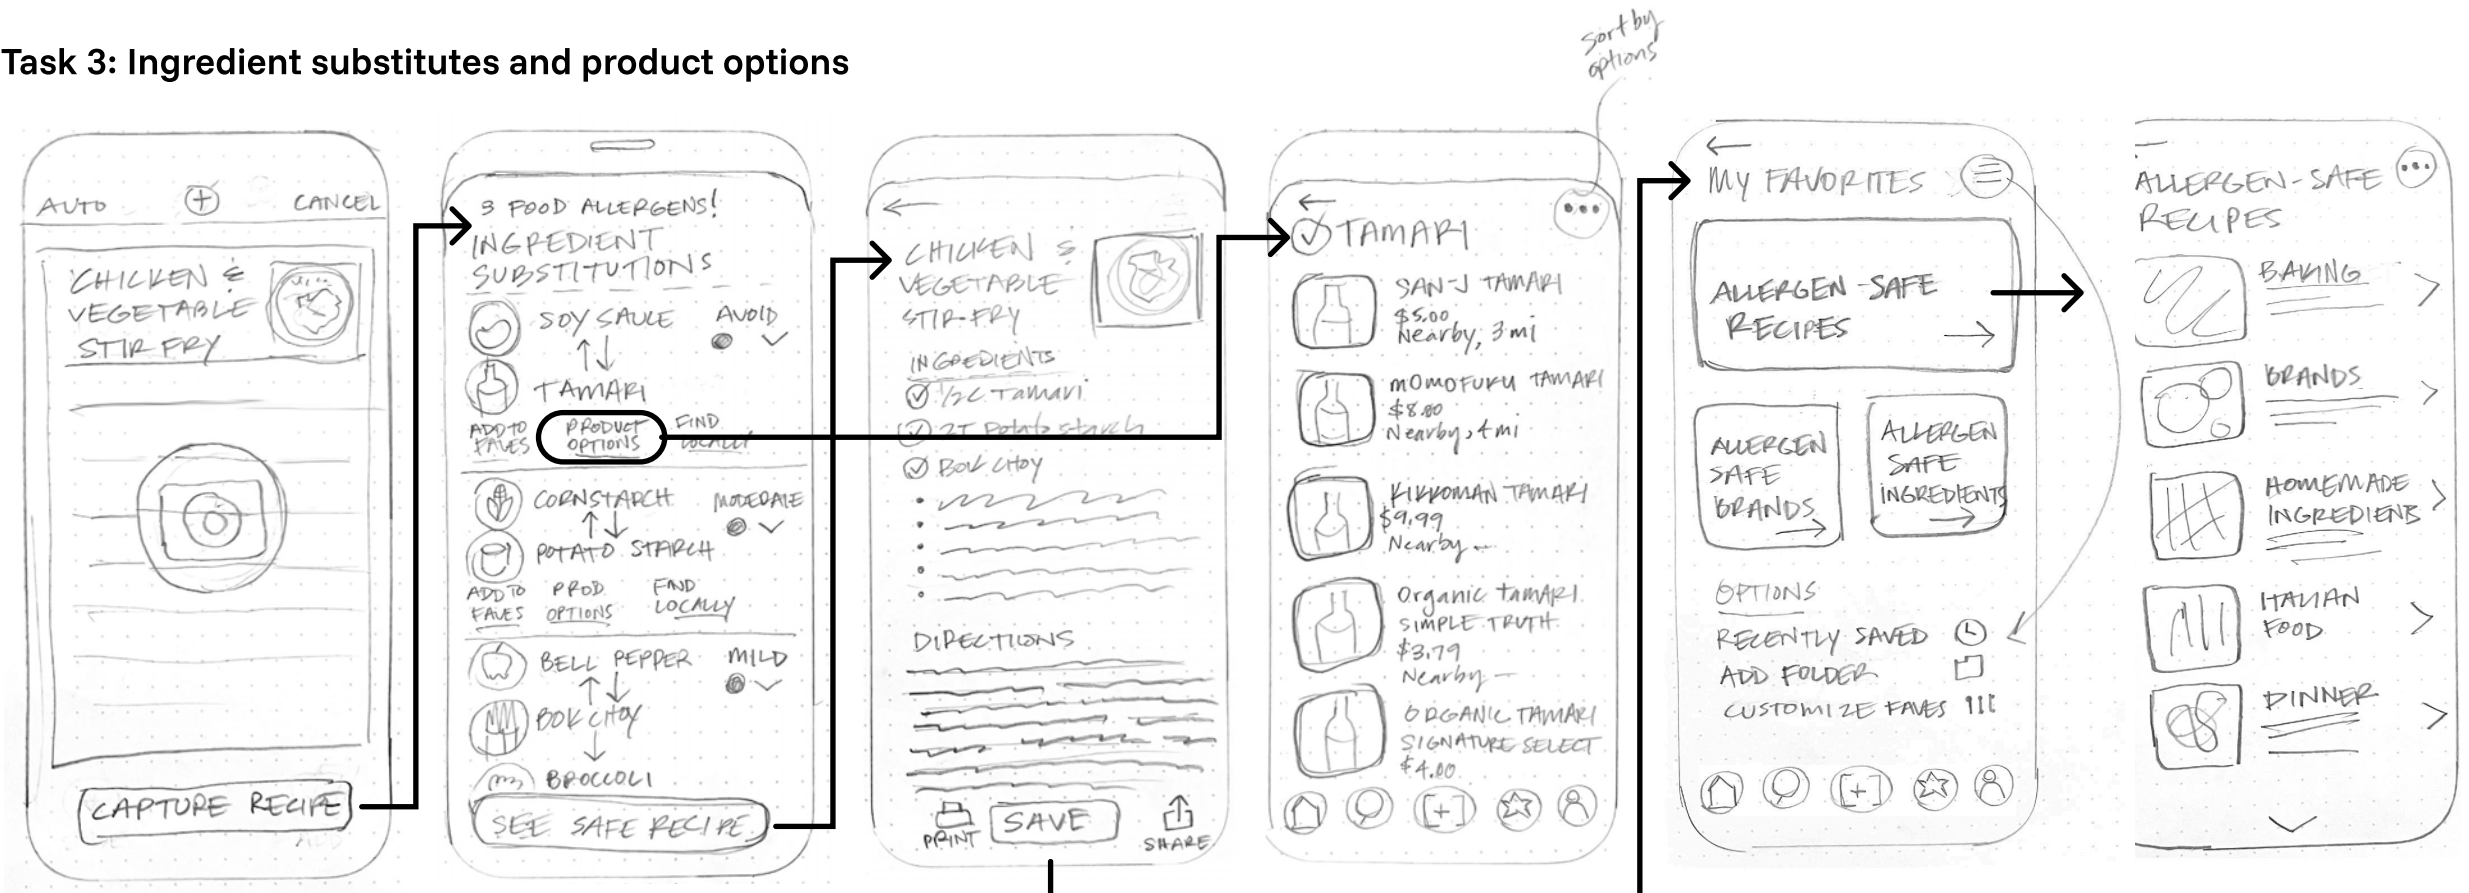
Task 3: Ingredient substitutes and product options

AUTO
CANCEL
CHICKEN & VEGETABLE STIR FRY
CAPTURE RECIPE

3 FOOD ALLERGENS!
INGREDIENT SUBSTITUTIONS
SOY SAUCE
AVOID
TAMARI
ADD TO FAVES
PRODUCT OPTIONS
FIND LOCALLY
CORNSTARCH
MODERATE
POTATO STARCH
ADD TO FAVES
PROD OPTIONS
FIND LOCALLY
BELL PEPPER
MILD
BOK CHOY
BROCCOLI
SEE SAFE RECIPE

CHICKEN & VEGETABLE STIR-FRY
INGREDIENTS
1/2 C TAMARI
2T Potato starch
BOK CHOY
DIRECTIONS
PRINT
SAVE
SHARE

sort by options
TAMARI
SAN-J TAMARI
$5.00
Nearby, 3 mi
MOMOFUKU TAMARI
$8.00
Nearby, 4 mi
KIKKOMAN TAMARI
$9.99
Nearby ...
Organic tamari
SIMPLE TRUTH
$3.79
Nearby ...
ORGANIC TAMARI
SIGNATURE SELECT
$4.00

MY FAVORITES
ALLERGEN-SAFE RECIPES
ALLERGEN SAFE BRANDS
ALLERGEN SAFE INGREDIENTS
OPTIONS
RECENTLY SAVED
ADD FOLDER
CUSTOMIZE FAVES

ALLERGEN-SAFE RECIPES
BAKING
BRANDS
HOMEMADE INGREDIENTS
ITALIAN FOOD
DINNER